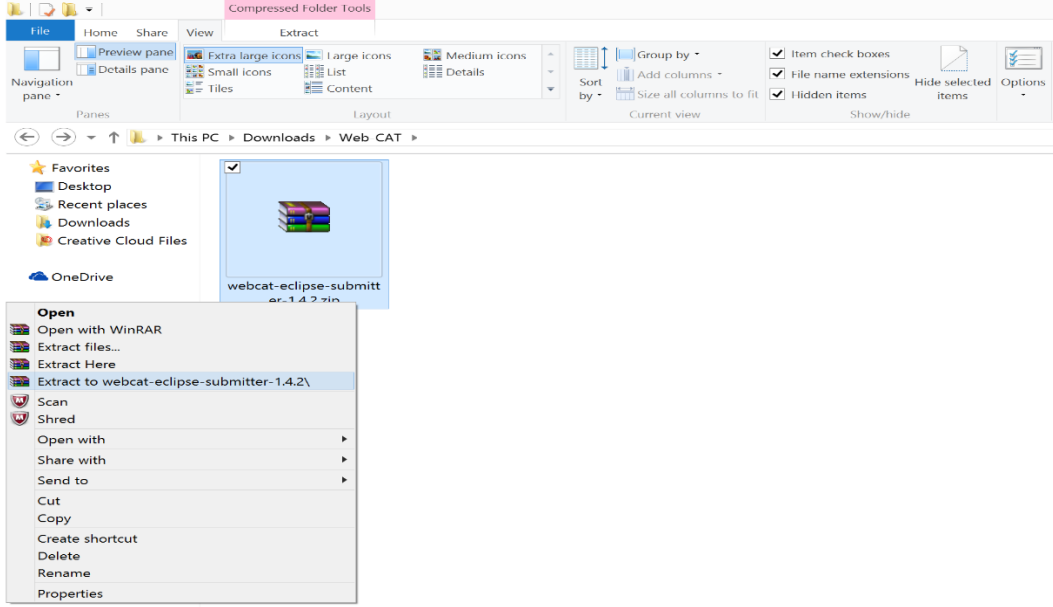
Compressed Folder Tools

File | Home | Share | View | Extract

Navigation pane
Preview pane
Details pane
Panes

Extra large icons
Large icons
Medium icons
Small icons
List
Details
Tiles
Content
Layout

Sort by
Group by
Add columns
Size all columns to fit
Current view

Item check boxes
File name extensions
Hidden items
Hide selected items
Show/hide

Options

This PC ▸ Downloads ▸ Web CAT ▸

Favorites
Desktop
Recent places
Downloads
Creative Cloud Files

OneDrive

webcat-eclipse-submitter-1.4.2.zip

Open
Open with WinRAR
Extract files...
Extract Here
Extract to webcat-eclipse-submitter-1.4.2\
Scan
Shred
Open with
Share with
Send to
Cut
Copy
Create shortcut
Delete
Rename
Properties